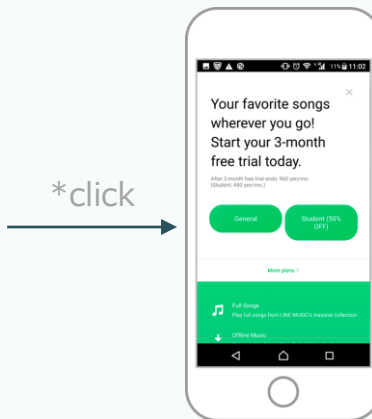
*click

11% 11:02

×

Your favorite songs wherever you go! Start your 3-month free trial today.

After 3-month free trial ends: 960 yen/mo. (Student: 480 yen/mo.)

General

Student (50% OFF)

More plans >

Full Songs
Play full songs from LINE MUSIC's massive collection

Offline Music